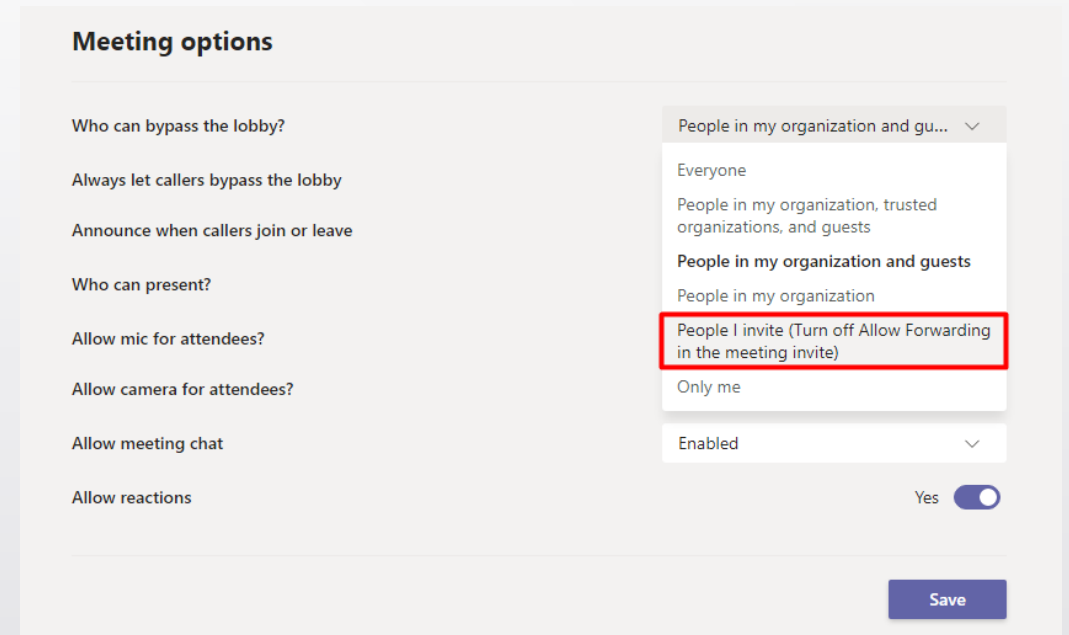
Meeting options

Who can bypass the lobby?

People in my organization and gu...

Everyone

People in my organization, trusted organizations, and guests

People in my organization and guests

People in my organization

People I invite (Turn off Allow Forwarding in the meeting invite)

Only me

Always let callers bypass the lobby

Announce when callers join or leave

Who can present?

Allow mic for attendees?

Allow camera for attendees?

Allow meeting chat

Enabled

Allow reactions

Yes

Save